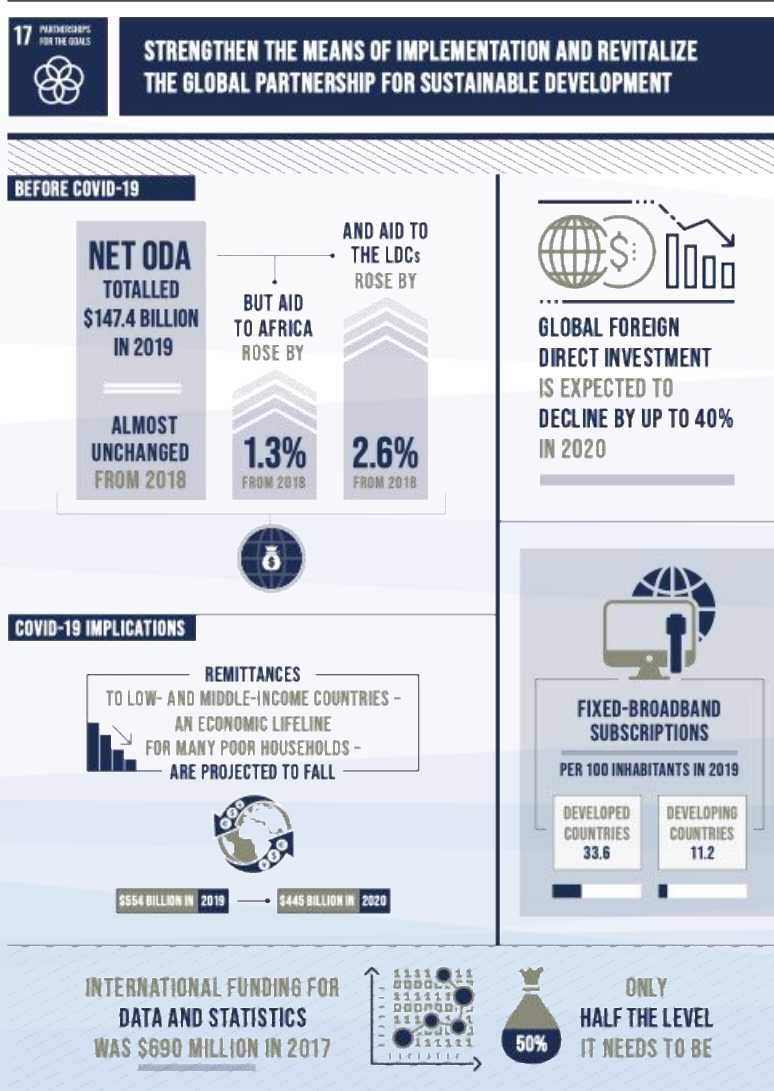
17 PARTNERSHIPS FOR THE GOALS

STRENGTHEN THE MEANS OF IMPLEMENTATION AND REVITALIZE THE GLOBAL PARTNERSHIP FOR SUSTAINABLE DEVELOPMENT

BEFORE COVID-19

NET ODA TOTALLED $147.4 BILLION IN 2019

ALMOST UNCHANGED FROM 2018

BUT AID TO AFRICA ROSE BY

1.3% FROM 2018

AND AID TO THE LDCs ROSE BY

2.6% FROM 2018

GLOBAL FOREIGN DIRECT INVESTMENT IS EXPECTED TO DECLINE BY UP TO 40% IN 2020

COVID-19 IMPLICATIONS

REMITTANCES TO LOW- AND MIDDLE-INCOME COUNTRIES – AN ECONOMIC LIFELINE FOR MANY POOR HOUSEHOLDS – ARE PROJECTED TO FALL

$554 BILLION IN 2019 → $445 BILLION IN 2020

FIXED-BROADBAND SUBSCRIPTIONS

PER 100 INHABITANTS IN 2019

DEVELOPED COUNTRIES 33.6

DEVELOPING COUNTRIES 11.2

INTERNATIONAL FUNDING FOR DATA AND STATISTICS WAS $690 MILLION IN 2017

50%

ONLY HALF THE LEVEL IT NEEDS TO BE